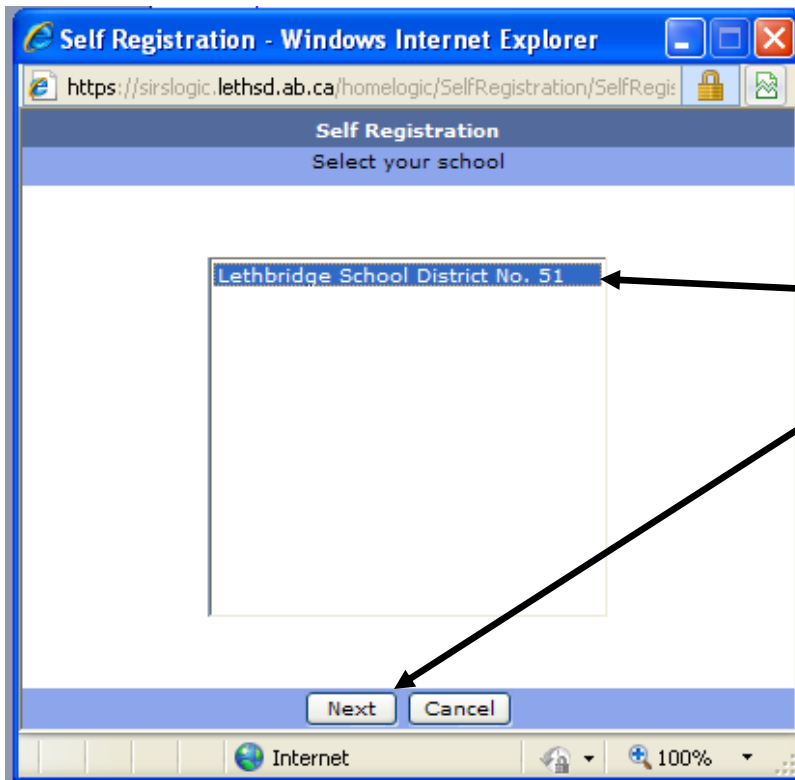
Self Registration - Windows Internet Explorer

https://sirslogic.lethsd.ab.ca/homelogic/SelfRegistration/SelfRegis

Self Registration

Select your school

Lethbridge School District No. 51

Next Cancel

Internet 100%